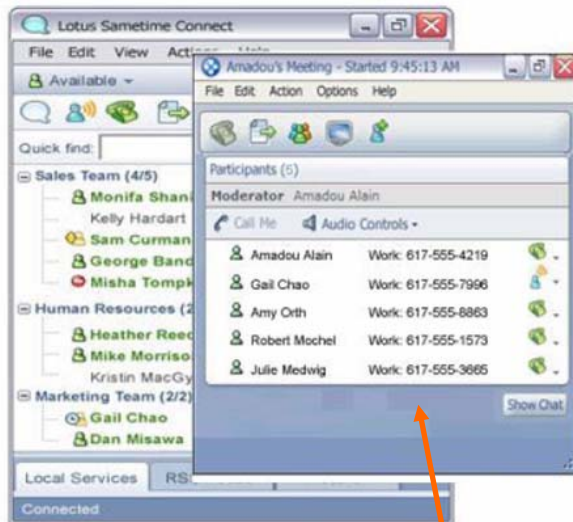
Lotus Sametime Connect

File Edit View Actio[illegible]

Available

Quick find:

Sales Team (4/5)
Monifa Shan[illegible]
Kelly Hardart
Sam Curman
George Band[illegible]
Misha Tompk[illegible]

Human Resources (2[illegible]
Heather Reed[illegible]
Mike Morriso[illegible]
Kristin MacGy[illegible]

Marketing Team (2/2)
Gail Chao
Dan Misawa

Local Services RS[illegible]

Connected

Amadou's Meeting - Started 9:45:13 AM

File Edit Action Options Help

Participants (5)

Moderator Amadou Alain

Call Me Audio Controls

| | |
|---|---|
| Amadou Alain | Work: 617-555-4219 |
| Gail Chao | Work: 617-555-7996 |
| Amy Orth | Work: 617-555-8863 |
| Robert Mochel | Work: 617-555-1573 |
| Julie Medwig | Work: 617-555-3665 |

Show Chat